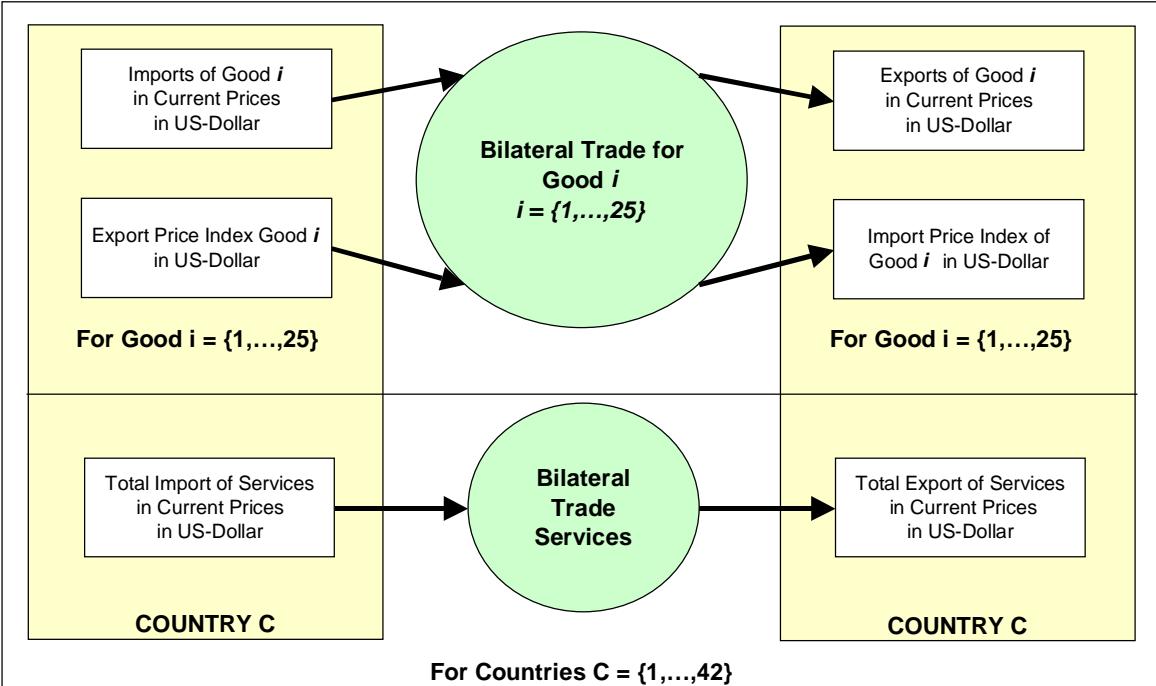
Imports of Good *i* in Current Prices in US-Dollar

Export Price Index Good *i* in US-Dollar

For Good i = {1,…,25}

Bilateral Trade for Good *i*
*i = {1,…,25}*

Exports of Good *i* in Current Prices in US-Dollar

Import Price Index of Good *i* in US-Dollar

For Good i = {1,…,25}

Total Import of Services in Current Prices in US-Dollar

Bilateral Trade Services

Total Export of Services in Current Prices in US-Dollar

COUNTRY C

COUNTRY C

For Countries C = {1,…,42}